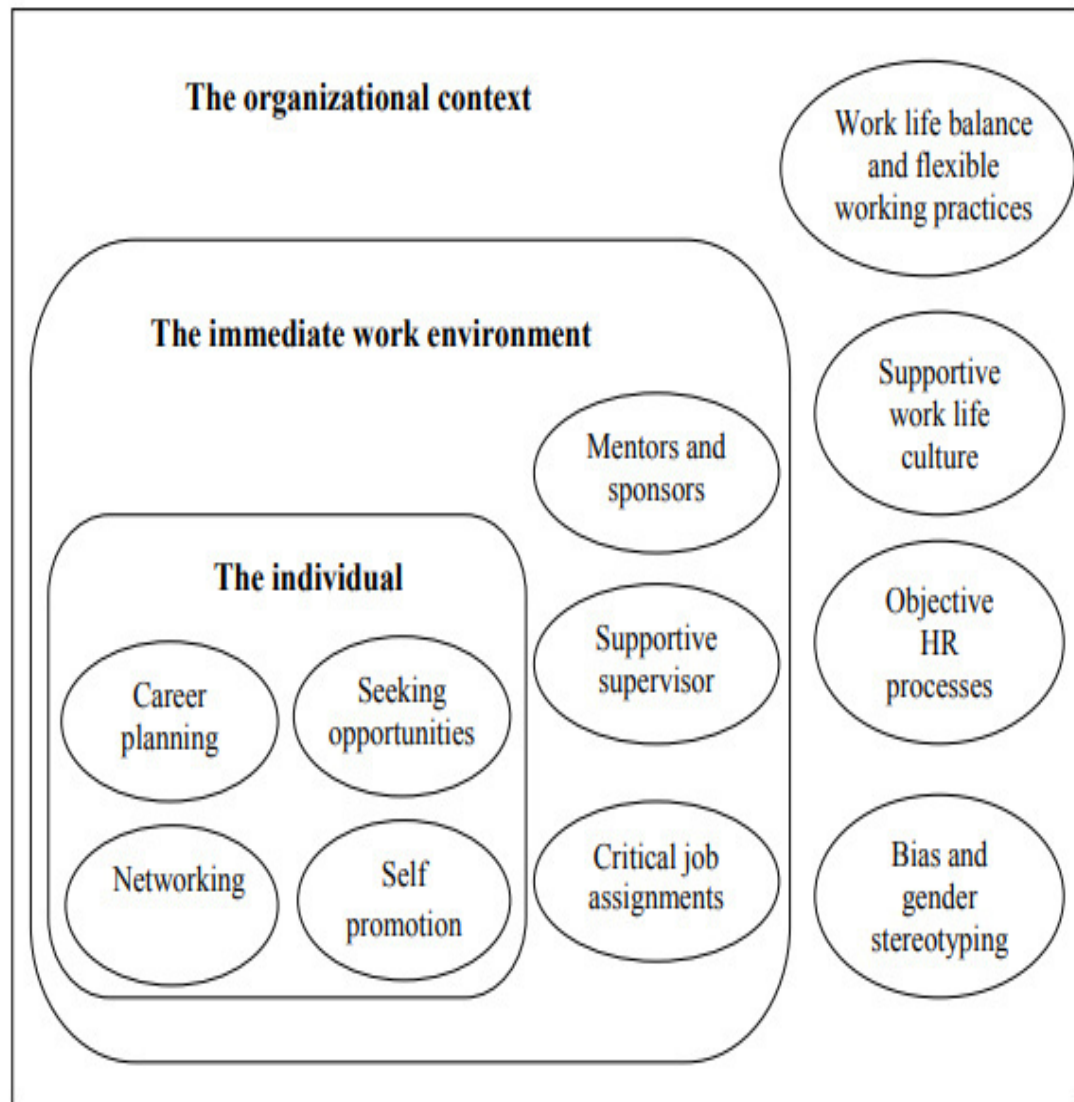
The organizational context

Work life balance and flexible working practices

The immediate work environment

Supportive work life culture

Mentors and sponsors

The individual

Objective HR processes

Supportive supervisor

Career planning

Seeking opportunities

Networking

Self promotion

Critical job assignments

Bias and gender stereotyping